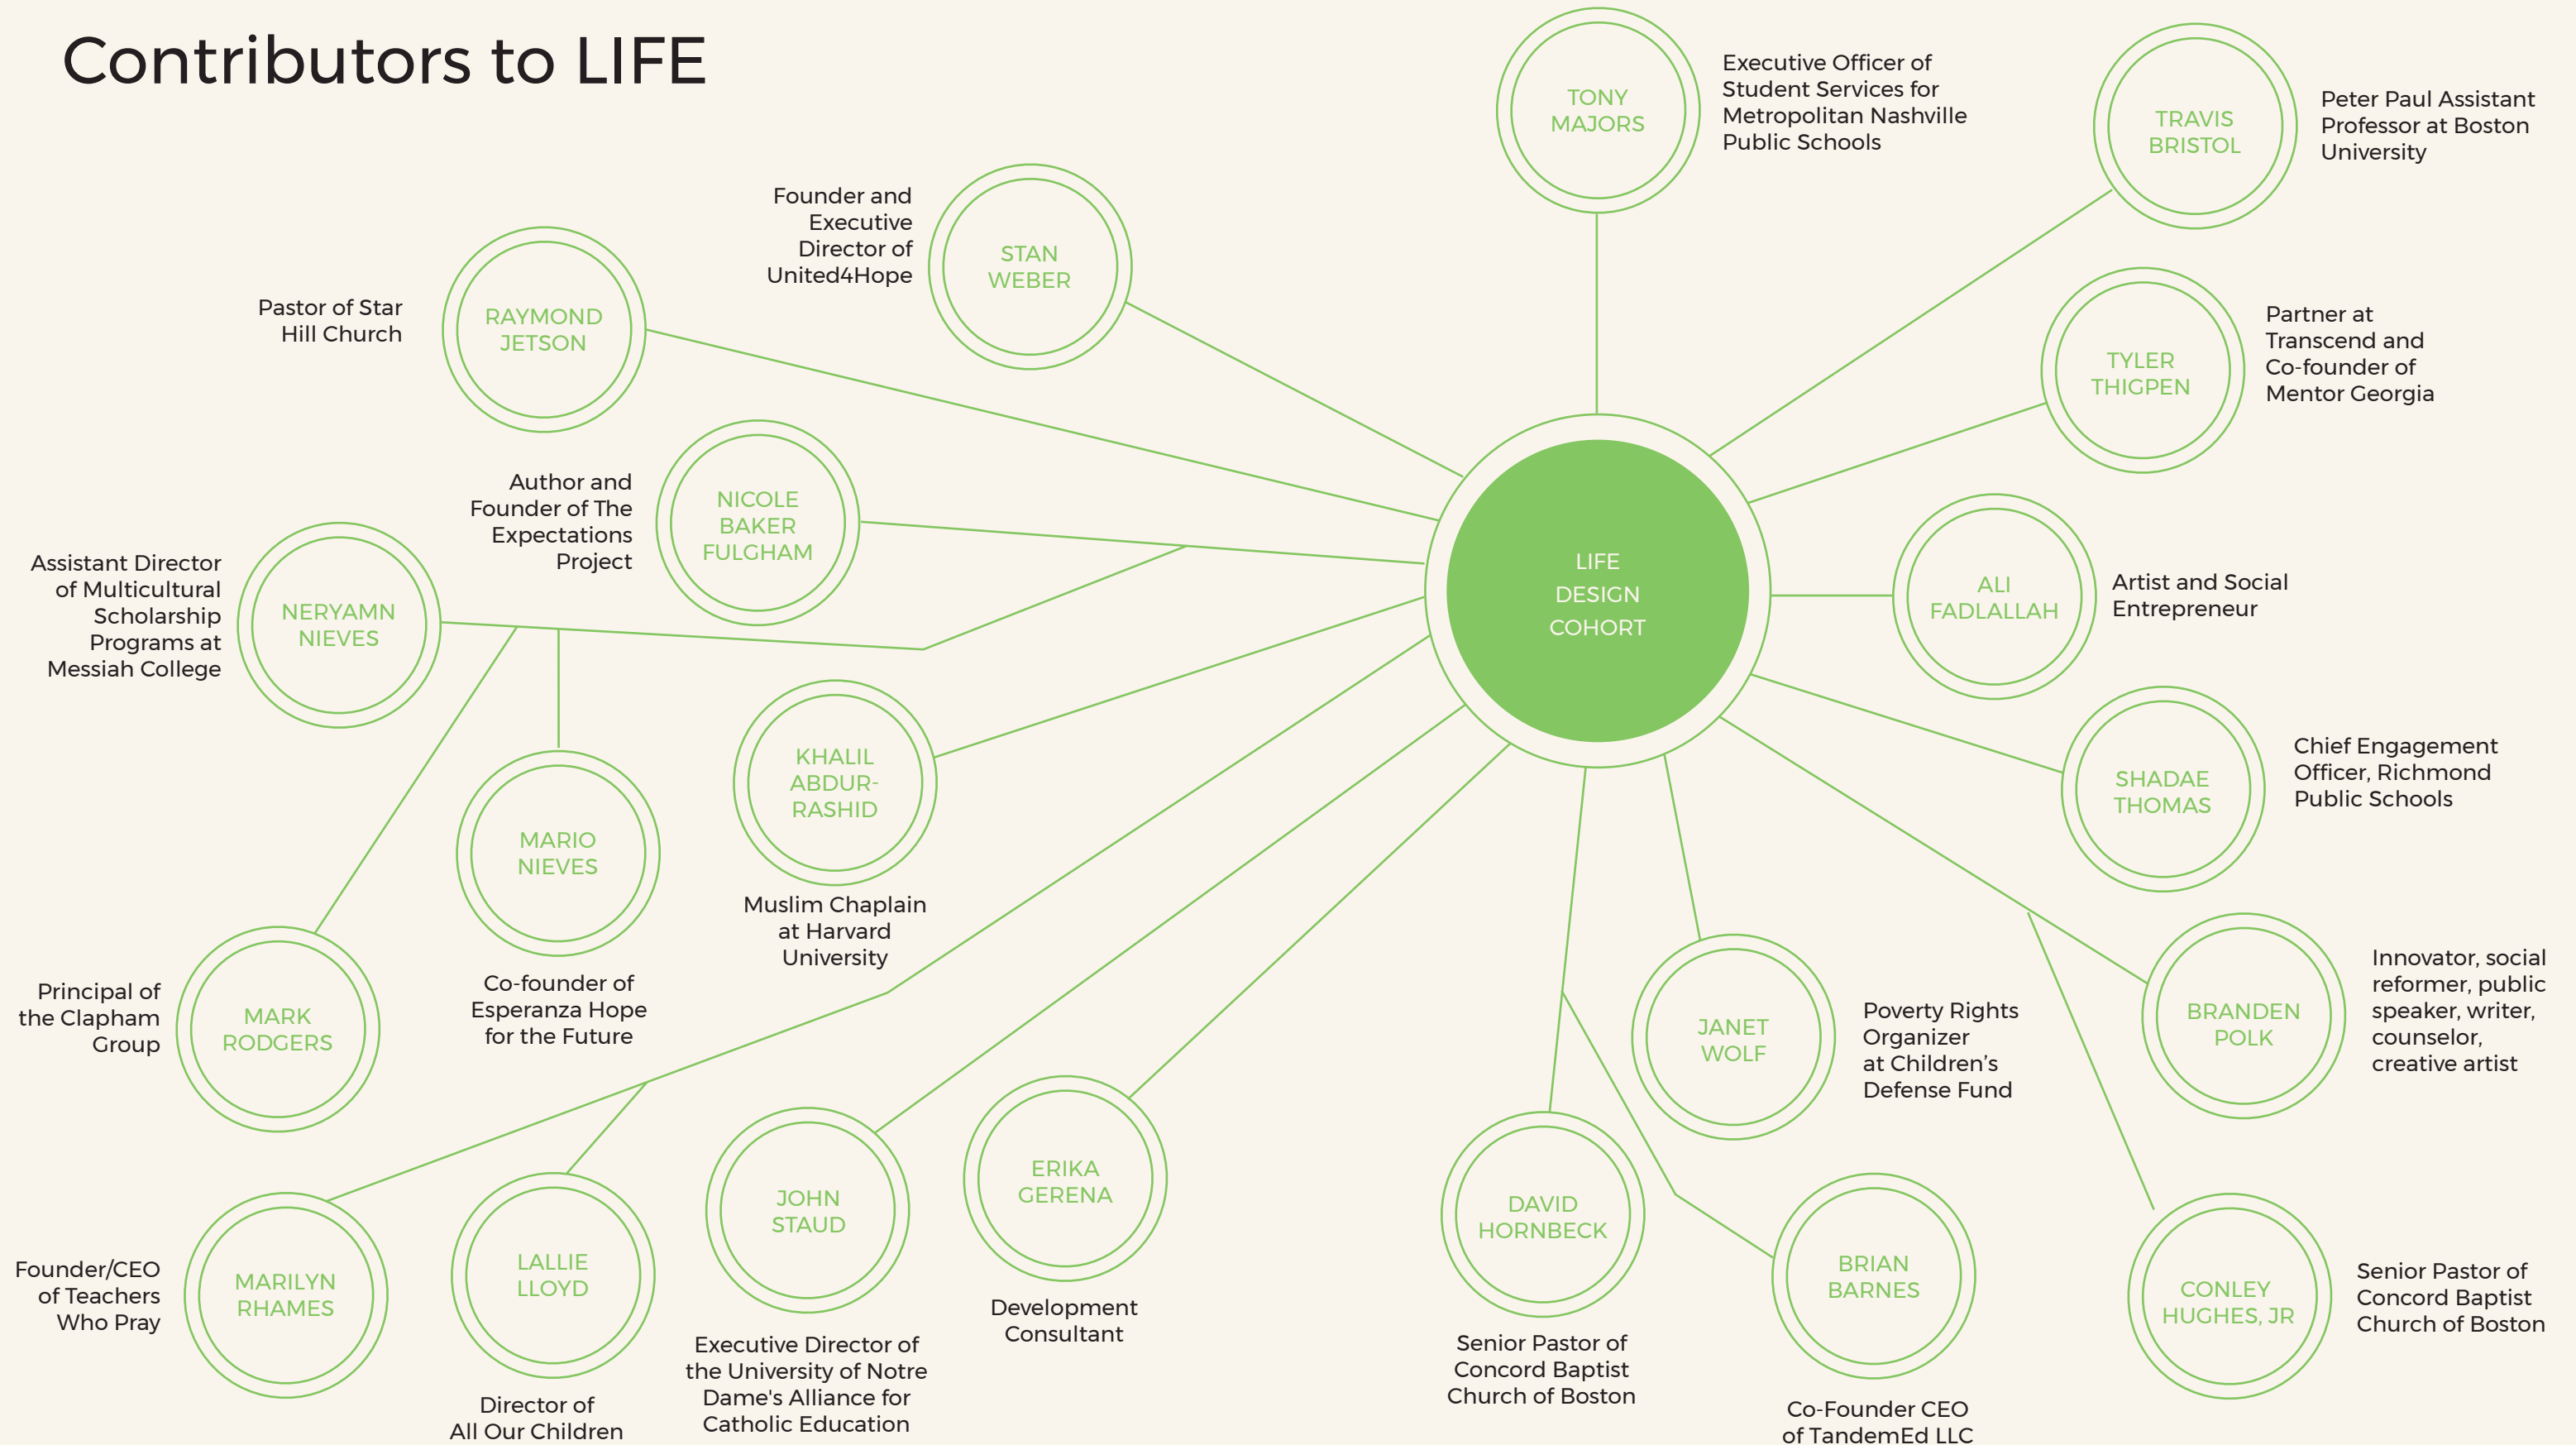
Contributors to LIFE

LIFE DESIGN COHORT

TONY MAJORS
Executive Officer of Student Services for Metropolitan Nashville Public Schools

TRAVIS BRISTOL
Peter Paul Assistant Professor at Boston University

STAN WEBER
Founder and Executive Director of United4Hope

RAYMOND JETSON
Pastor of Star Hill Church

TYLER THIGPEN
Partner at Transcend and Co-founder of Mentor Georgia

NICOLE BAKER FULGHAM
Author and Founder of The Expectations Project

NERYAMN NIEVES
Assistant Director of Multicultural Scholarship Programs at Messiah College

ALI FADLALLAH
Artist and Social Entrepreneur

KHALIL ABDUR-RASHID
Muslim Chaplain at Harvard University

SHADAE THOMAS
Chief Engagement Officer, Richmond Public Schools

MARIO NIEVES
Co-founder of Esperanza Hope for the Future

MARK RODGERS
Principal of the Clapham Group

JANET WOLF
Poverty Rights Organizer at Children's Defense Fund

BRANDEN POLK
Innovator, social reformer, public speaker, writer, counselor, creative artist

ERIKA GERENA
Development Consultant

JOHN STAUD
Executive Director of the University of Notre Dame's Alliance for Catholic Education

DAVID HORNBECK
Senior Pastor of Concord Baptist Church of Boston

MARILYN RHAMES
Founder/CEO of Teachers Who Pray

LALLIE LLOYD
Director of All Our Children

BRIAN BARNES
Co-Founder CEO of TandemEd LLC

CONLEY HUGHES, JR
Senior Pastor of Concord Baptist Church of Boston